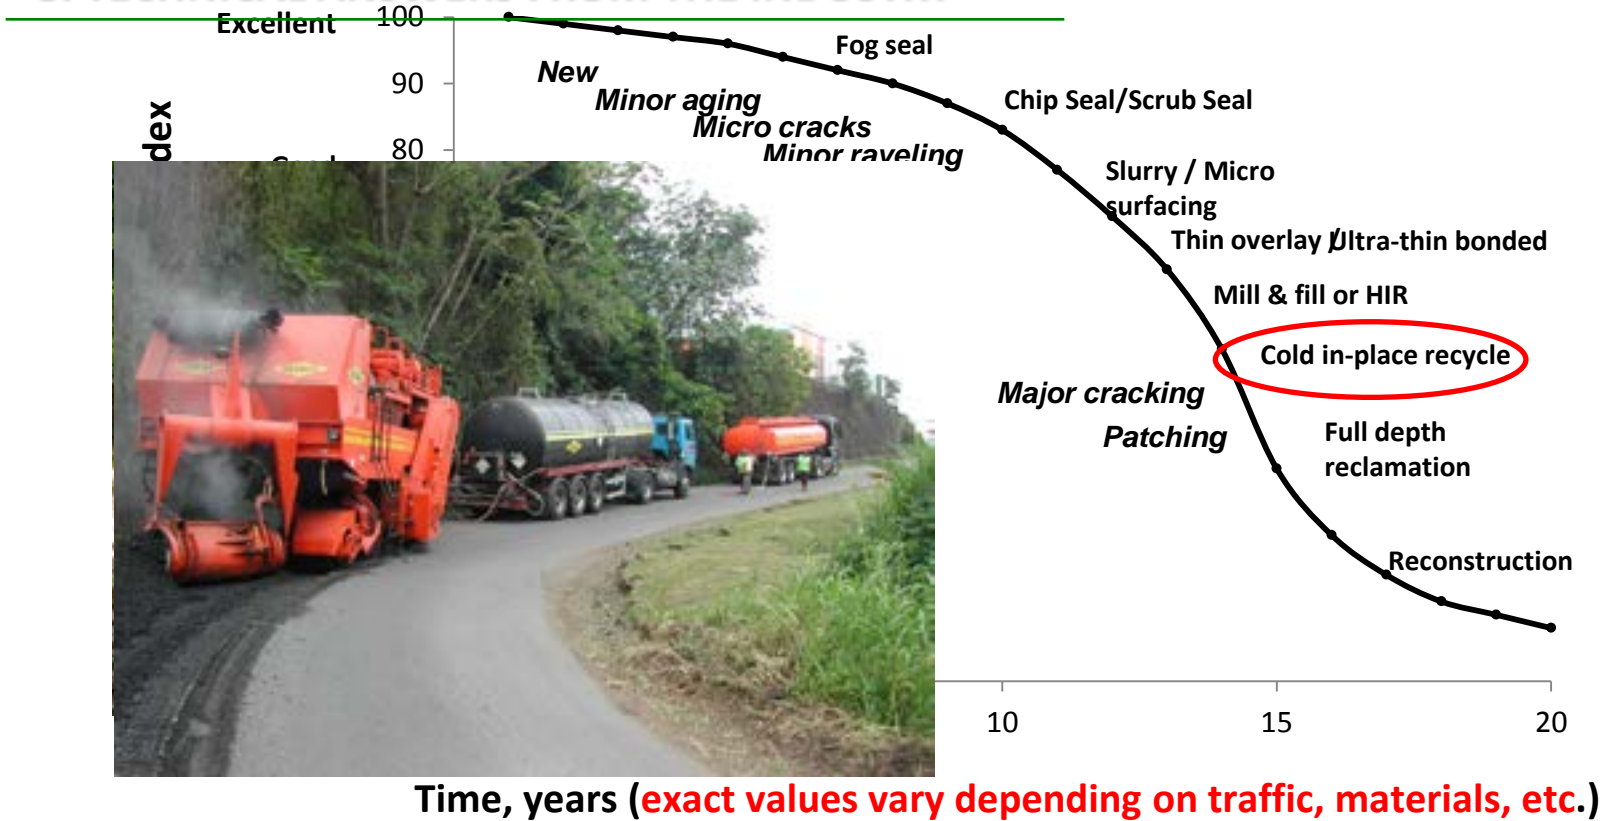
Excellent

100

90

80

dex

New

Minor aging

Micro cracks

Minor raveling

Fog seal

Chip Seal/Scrub Seal

Slurry / Micro surfacing

Thin overlay /Ultra-thin bonded

Mill & fill or HIR

Cold in-place recycle

Major cracking

Patching

Full depth reclamation

Reconstruction

10

15

20

Time, years (exact values vary depending on traffic, materials, etc.)